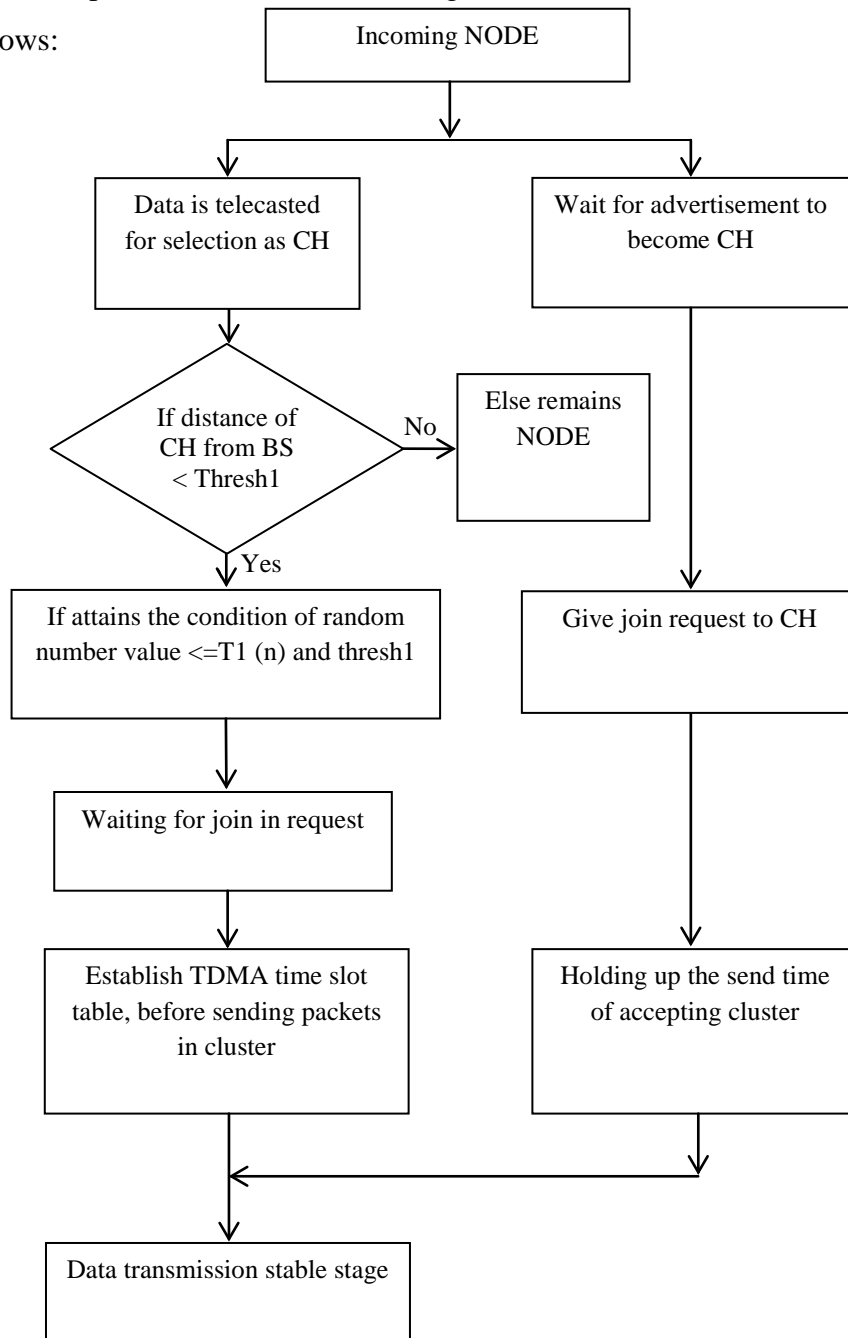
ows:

Incoming NODE

Data is telecasted for selection as CH

Wait for advertisement to become CH

If distance of CH from BS < Thresh1

No

Else remains NODE

Yes

If attains the condition of random number value <=T1 (n) and thresh1

Give join request to CH

Waiting for join in request

Establish TDMA time slot table, before sending packets in cluster

Holding up the send time of accepting cluster

Data transmission stable stage